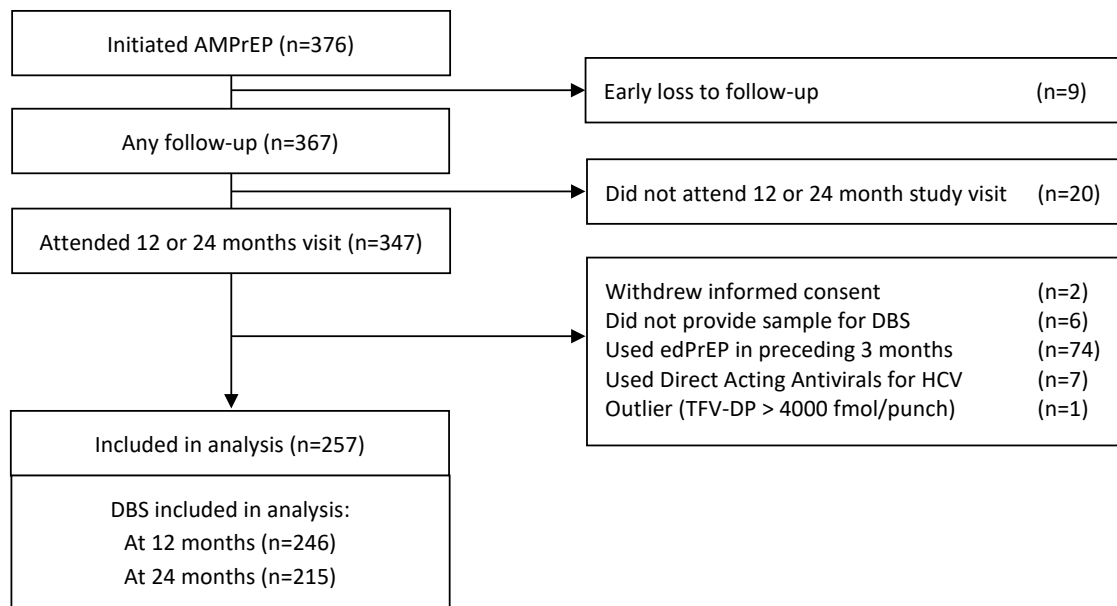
Initiated AMPrEP (n=376)

Early loss to follow-up (n=9)

Any follow-up (n=367)

Did not attend 12 or 24 month study visit (n=20)

Attended 12 or 24 months visit (n=347)

Withdrew informed consent (n=2)
Did not provide sample for DBS (n=6)
Used edPrEP in preceding 3 months (n=74)
Used Direct Acting Antivirals for HCV (n=7)
Outlier (TFV-DP > 4000 fmol/punch) (n=1)

Included in analysis (n=257)

DBS included in analysis:
At 12 months (n=246)
At 24 months (n=215)